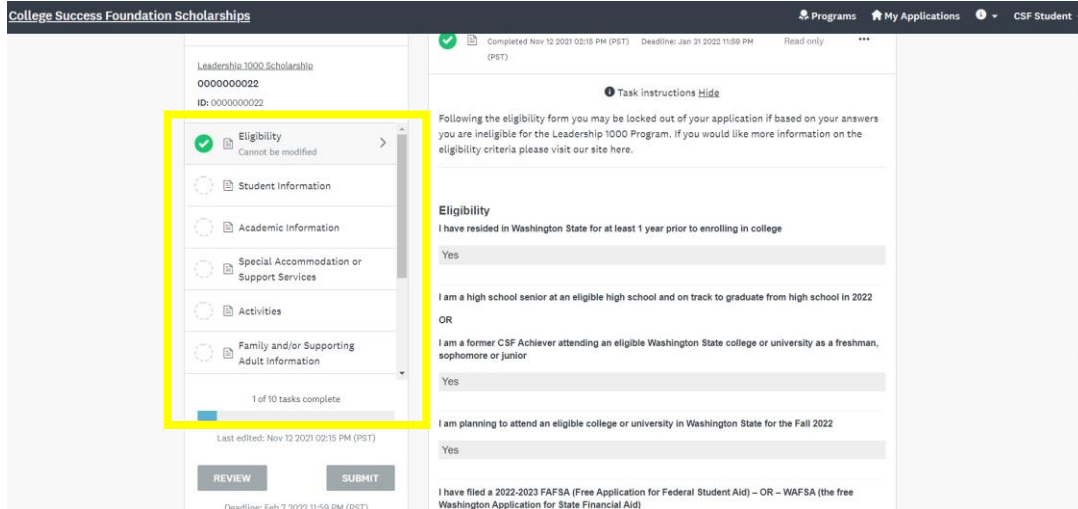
College Success Foundation Scholarships

Programs My Applications CSF Student

Leadership 1000 Scholarship
0000000022
ID: 0000000022

Eligibility
Cannot be modified

Student Information

Academic Information

Special Accommodation or Support Services

Activities

Family and/or Supporting Adult Information

1 of 10 tasks complete

Last edited: Nov 12 2021 02:15 PM (PST)

REVIEW SUBMIT

Deadline: Feb 7 2022 11:59 PM (PST)

Completed Nov 12 2021 02:15 PM (PST) Deadline: Jan 31 2022 11:59 PM (PST) Read only ...

Task instructions Hide

Following the eligibility form you may be locked out of your application if based on your answers you are ineligible for the Leadership 1000 Program. If you would like more information on the eligibility criteria please visit our site here.

Eligibility

I have resided in Washington State for at least 1 year prior to enrolling in college

Yes

I am a high school senior at an eligible high school and on track to graduate from high school in 2022

OR

I am a former CSF Achiever attending an eligible Washington State college or university as a freshman, sophomore or junior

Yes

I am planning to attend an eligible college or university in Washington State for the Fall 2022

Yes

I have filed a 2022-2023 FAFSA (Free Application for Federal Student Aid) – OR – WAFSA (the free Washington Application for State Financial Aid)